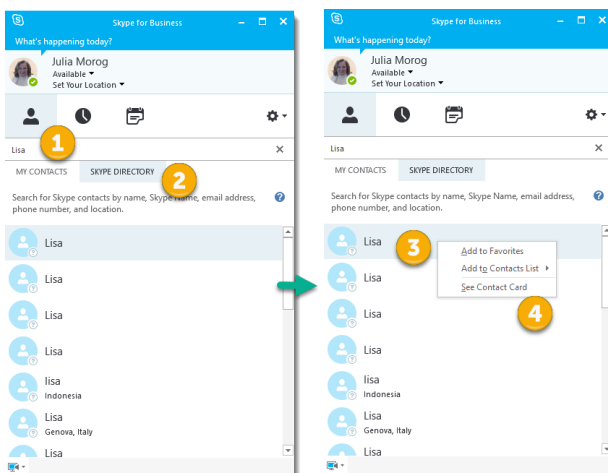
Skype for Business
What's happening today?
Julia Morog
Available ▾
Set Your Location ▾
Lisa
1
MY CONTACTS
SKYPE DIRECTORY
2
Search for Skype contacts by name, Skype Name, email address, phone number, and location.
Lisa
Lisa
Lisa
Lisa
lisa
Indonesia
Lisa
Genova, Italy
Lisa

Skype for Business
What's happening today?
Julia Morog
Available ▾
Set Your Location ▾
Lisa
MY CONTACTS
SKYPE DIRECTORY
Search for Skype contacts by name, Skype Name, email address, phone number, and location.
Lisa
3
Add to Favorites
Add to Contacts List
See Contact Card
4
Lisa
Lisa
Lisa
lisa
Indonesia
Lisa
Genova, Italy
Lisa